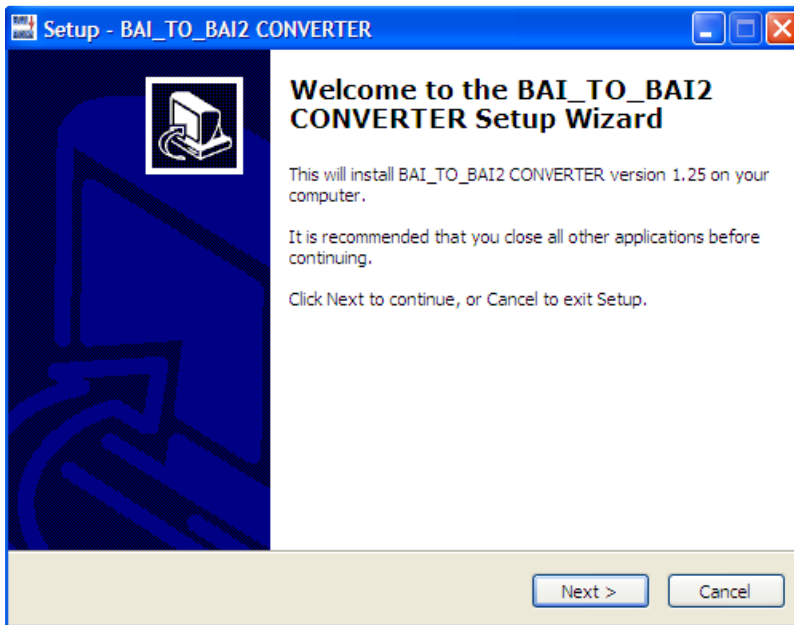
Setup - BAI_TO_BAI2 CONVERTER

Welcome to the BAI_TO_BAI2 CONVERTER Setup Wizard

This will install BAI_TO_BAI2 CONVERTER version 1.25 on your computer.

It is recommended that you close all other applications before continuing.

Click Next to continue, or Cancel to exit Setup.

Next >

Cancel